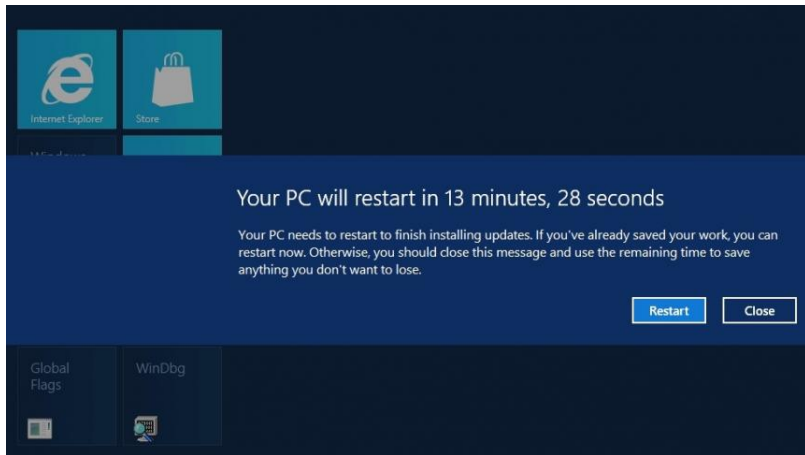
Internet Explorer

Store

Windows

Your PC will restart in 13 minutes, 28 seconds

Your PC needs to restart to finish installing updates. If you've already saved your work, you can restart now. Otherwise, you should close this message and use the remaining time to save anything you don't want to lose.

Restart

Close

Global Flags

WinDbg